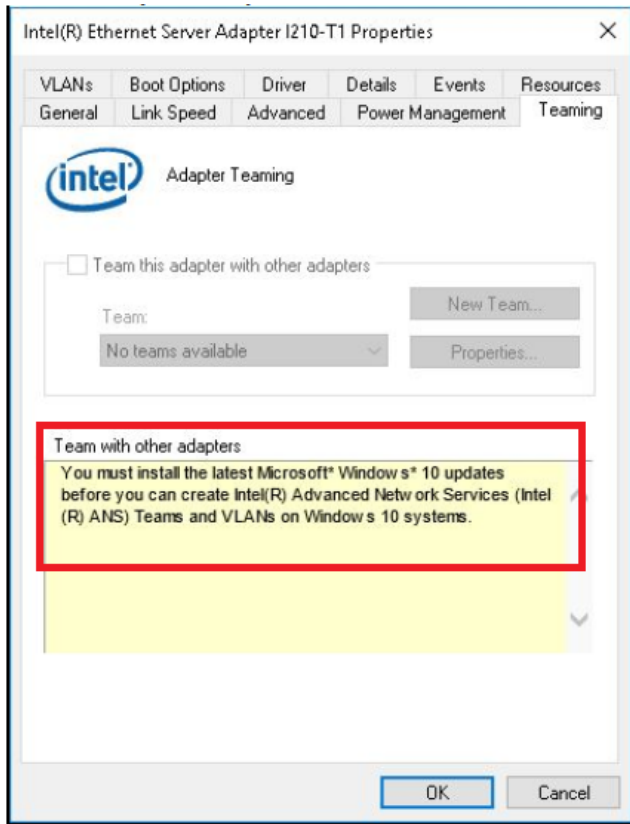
Intel(R) Ethernet Server Adapter I210-T1 Properties

×

VLANs Boot Options Driver Details Events Resources
General Link Speed Advanced Power Management Teaming

intel

Adapter Teaming

Team this adapter with other adapters

Team:

No teams available

New Team...

Properties...

Team with other adapters

You must install the latest Microsoft* Window s* 10 updates before you can create Intel(R) Advanced Netw ork Services (Intel (R) ANS) Teams and VLANs on Window s 10 systems.

OK Cancel